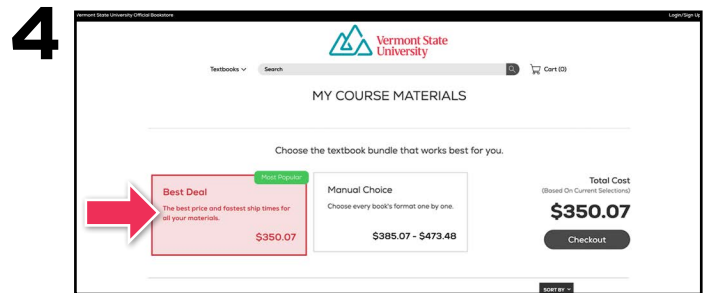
4

Vermont State University Official Bookstore

Login/Sign Up

Vermont State University

Textbooks

Search

Cart (0)

MY COURSE MATERIALS

Choose the textbook bundle that works best for you.

Most Popular

Best Deal

The best price and fastest ship times for all your materials.

$350.07

Manual Choice

Choose every book's format one by one.

$385.07 - $473.48

Total Cost

(Based On Current Selections)

$350.07

Checkout

SORT BY